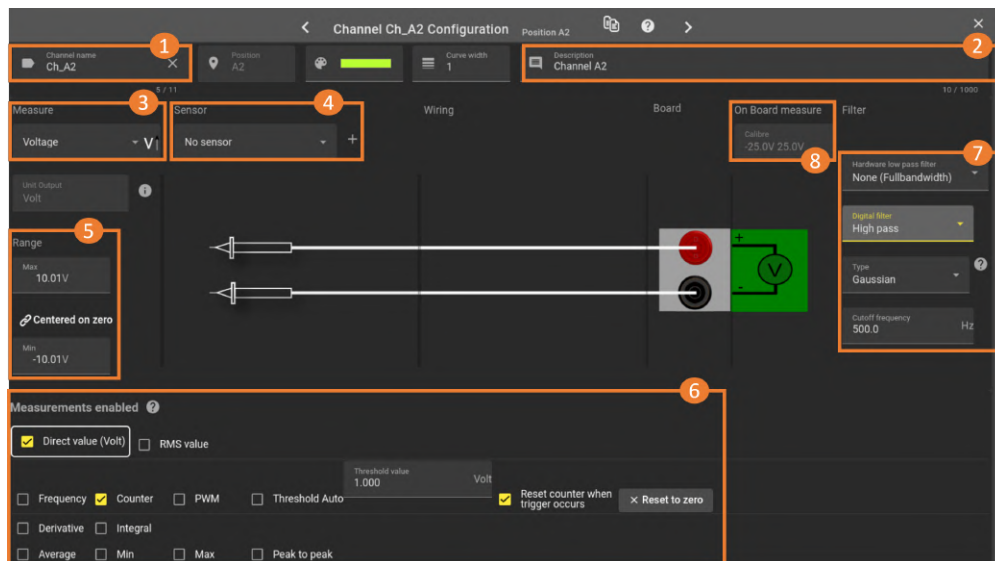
Channel Ch_A2 Configuration Position A2

1 Channel name Ch_A2

Position A2

Curve width 1

2 Description Channel A2

5 / 11

10 / 1000

3 Measure Voltage V

4 Sensor No sensor +

Wiring

Board

On Board measure

Filter

Calibre -25.0V 25.0V

8

7

Hardware low pass filter None (Fullbandwidth)

Digital filter High pass

Type Gaussian

Cutoff frequency 500.0 Hz

Unit Output Volt

5 Range

Max 10.01V

Centered on zero

Min -10.01V

+

-

V

6

Measurements enabled

Direct value (Volt)

RMS value

Threshold value 1.000 Volt

Frequency Counter PWM Threshold Auto

Reset counter when trigger occurs

× Reset to zero

Derivative Integral

Average Min Max Peak to peak